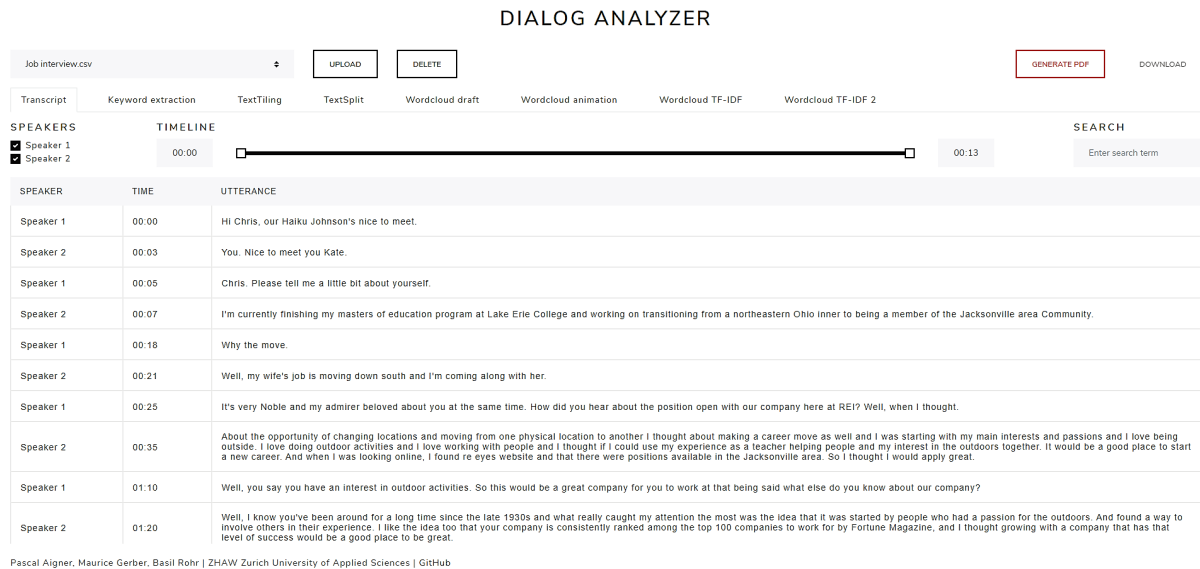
DIALOG ANALYZER

Job interview.csv

UPLOAD

DELETE

GENERATE PDF

DOWNLOAD

Transcript | Keyword extraction | TextTiling | TextSplit | Wordcloud draft | Wordcloud animation | Wordcloud TF-IDF | Wordcloud TF-IDF 2

SPEAKERS

Speaker 1
Speaker 2

TIMELINE

00:00

00:13

SEARCH

Enter search term

| SPEAKER | TIME | UTTERANCE |
|---|---|---|
| Speaker 1 | 00:00 | Hi Chris, our Haiku Johnson's nice to meet. |
| Speaker 2 | 00:03 | You. Nice to meet you Kate. |
| Speaker 1 | 00:05 | Chris. Please tell me a little bit about yourself. |
| Speaker 2 | 00:07 | I'm currently finishing my masters of education program at Lake Erie College and working on transitioning from a northeastern Ohio inner to being a member of the Jacksonville area Community. |
| Speaker 1 | 00:18 | Why the move. |
| Speaker 2 | 00:21 | Well, my wife's job is moving down south and I'm coming along with her. |
| Speaker 1 | 00:25 | It's very Noble and my admirer beloved about you at the same time. How did you hear about the position open with our company here at REI? Well, when I thought. |
| Speaker 2 | 00:35 | About the opportunity of changing locations and moving from one physical location to another I thought about making a career move as well and I was starting with my main interests and passions and I love being outside. I love doing outdoor activities and I love working with people and I thought if I could use my experience as a teacher helping people and my interest in the outdoors together. It would be a good place to start a new career. And when I was looking online, I found re eyes website and that there were positions available in the Jacksonville area. So I thought I would apply great. |
| Speaker 1 | 01:10 | Well, you say you have an interest in outdoor activities. So this would be a great company for you to work at that being said what else do you know about our company? |
| Speaker 2 | 01:20 | Well, I know you've been around for a long time since the late 1930s and what really caught my attention the most was the idea that it was started by people who had a passion for the outdoors. And found a way to involve others in their experience. I like the idea too that your company is consistently ranked among the top 100 companies to work for by Fortune Magazine, and I thought growing with a company that has that level of success would be a good place to be great. |

Pascal Aigner, Maurice Gerber, Basil Rohr | ZHAW Zurich University of Applied Sciences | GitHub